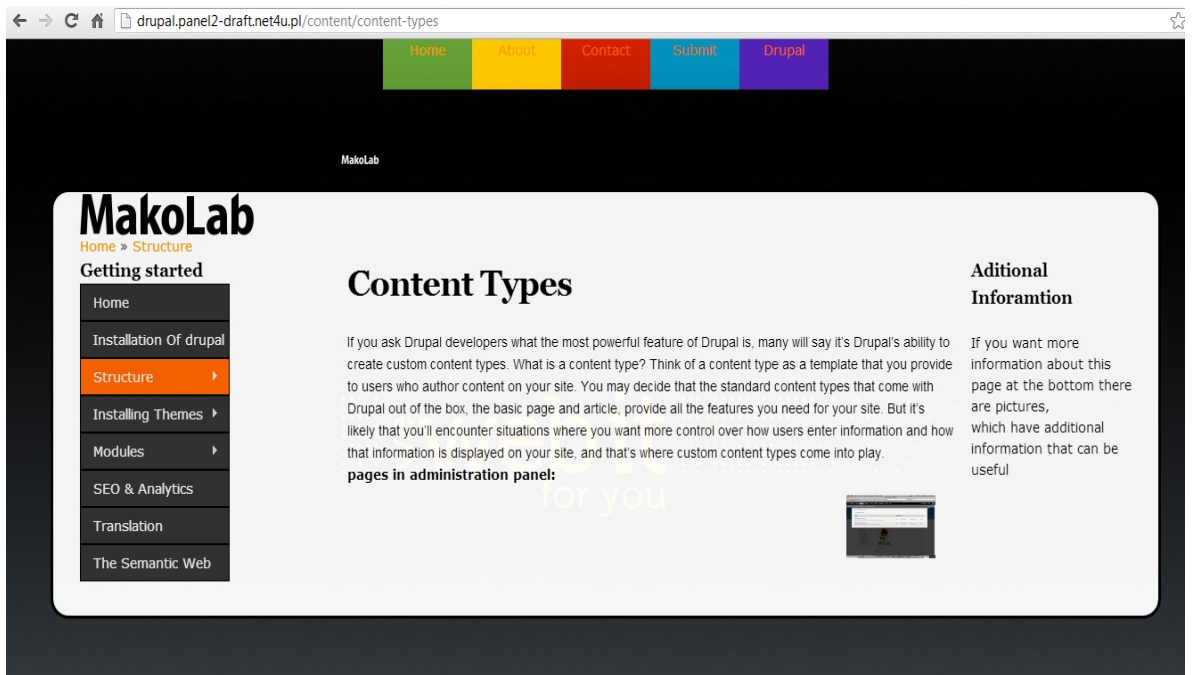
drupal.panel2-draft.net4u.pl/content/content-types

Home About Contact Submit Drupal

MakoLab

MakoLab
Home » Structure

Getting started
Home
Installation Of drupal
Structure
Installing Themes
Modules
SEO & Analytics
Translation
The Semantic Web

Content Types

If you ask Drupal developers what the most powerful feature of Drupal is, many will say it's Drupal's ability to create custom content types. What is a content type? Think of a content type as a template that you provide to users who author content on your site. You may decide that the standard content types that come with Drupal out of the box, the basic page and article, provide all the features you need for your site. But it's likely that you'll encounter situations where you want more control over how users enter information and how that information is displayed on your site, and that's where custom content types come into play.
pages in administration panel:

Aditional Inforamtion

If you want more information about this page at the bottom there are pictures,
which have additional information that can be useful